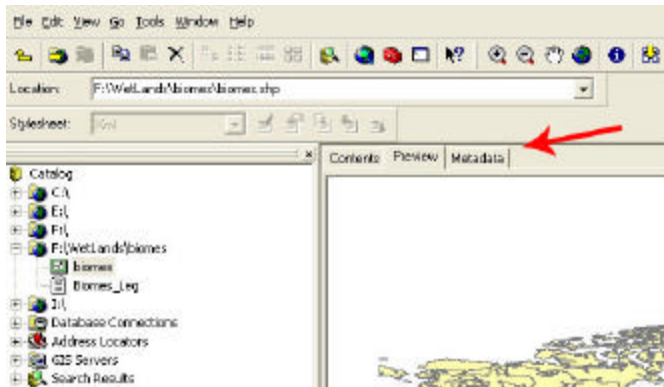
File Edit View Go Tools Window Help

Location: F:\WetLands\biomes\biomes.shp

Stylesheet: FGDC

Contents Preview Metadata

Catalog
C:\
E:\
F:\
F:\WetLands\biomes
biomes
Biomes_Leg
I:\
Database Connections
Address Locators
GIS Servers
Search Results